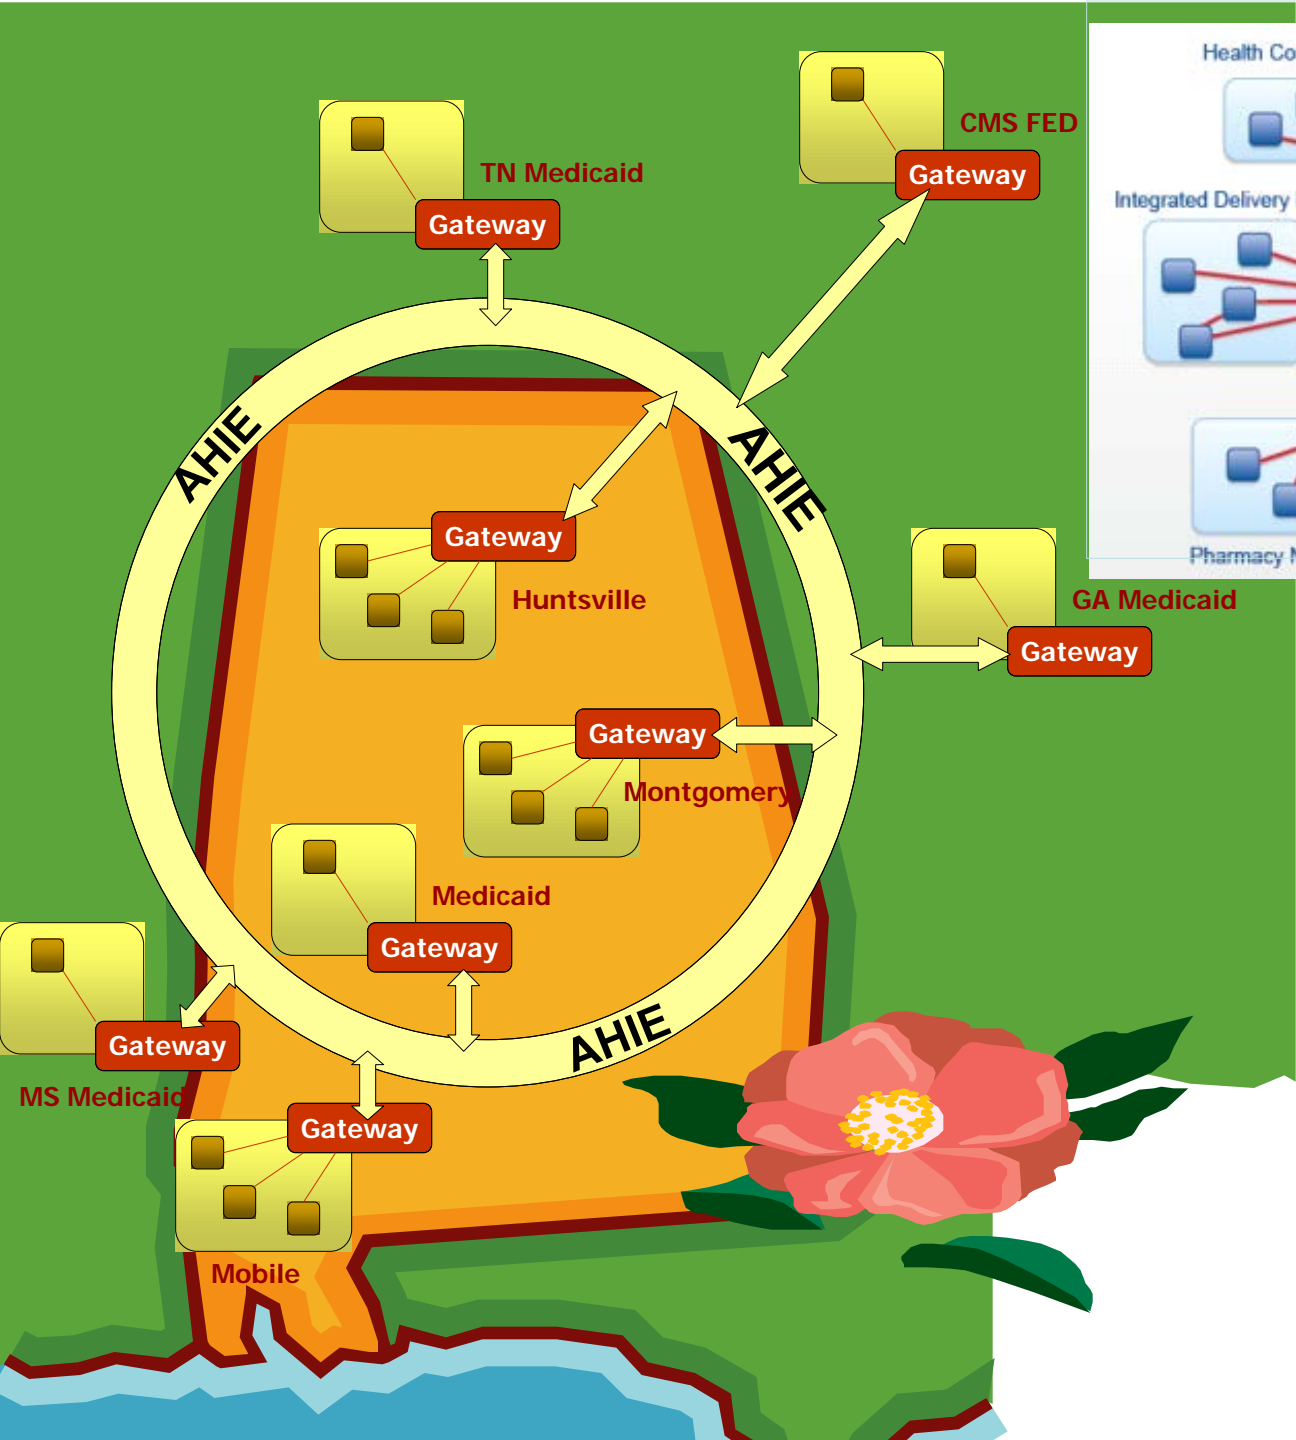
TN Medicaid
Gateway

CMS FED
Gateway

Health Co

Integrated Delivery

Pharmacy N

AHIE

AHIE

Gateway
Huntsville

GA Medicaid
Gateway

Gateway
Montgomery

Medicaid
Gateway

Gateway
MS Medicaid

AHIE

Gateway
Mobile